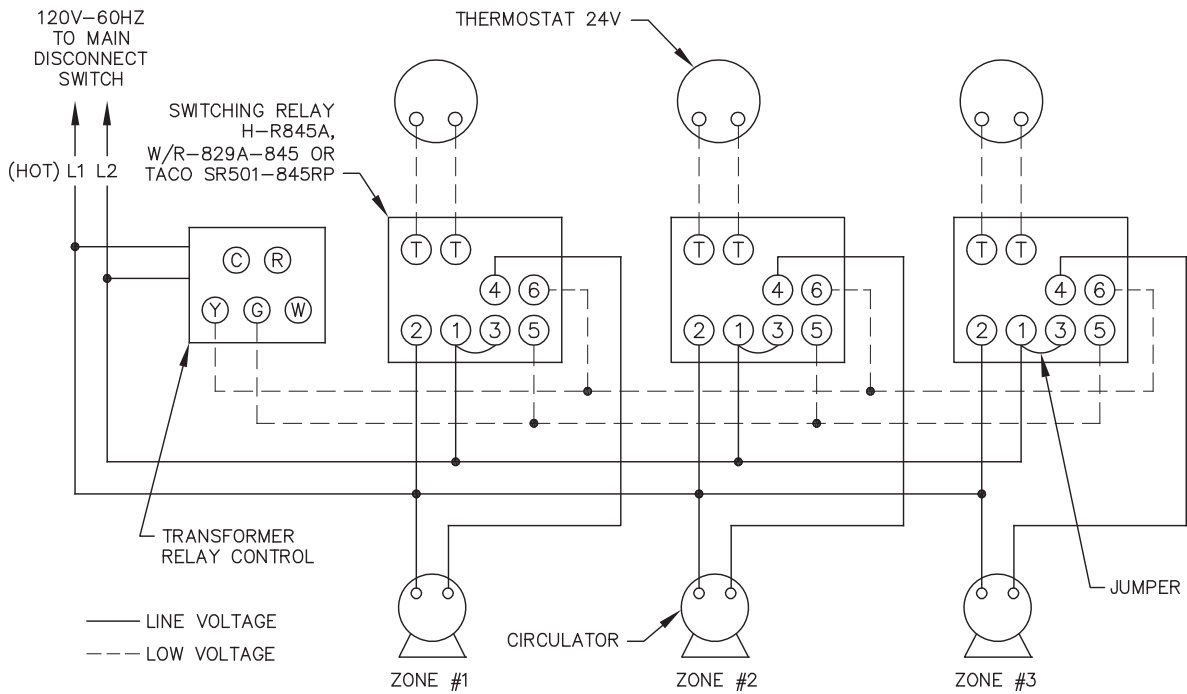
120V–60HZ
TO MAIN
DISCONNECT
SWITCH

THERMOSTAT 24V

SWITCHING RELAY
H–R845A,
W/R–829A–845 OR
TACO SR501–845RP

(HOT) L1 L2

C R
Y G W

T T
4 6
2 1 3 5

T T
4 6
2 1 3 5

T T
4 6
2 1 3 5

TRANSFORMER
RELAY CONTROL

JUMPER

LINE VOLTAGE
LOW VOLTAGE

CIRCULATOR

ZONE #1
ZONE #2
ZONE #3